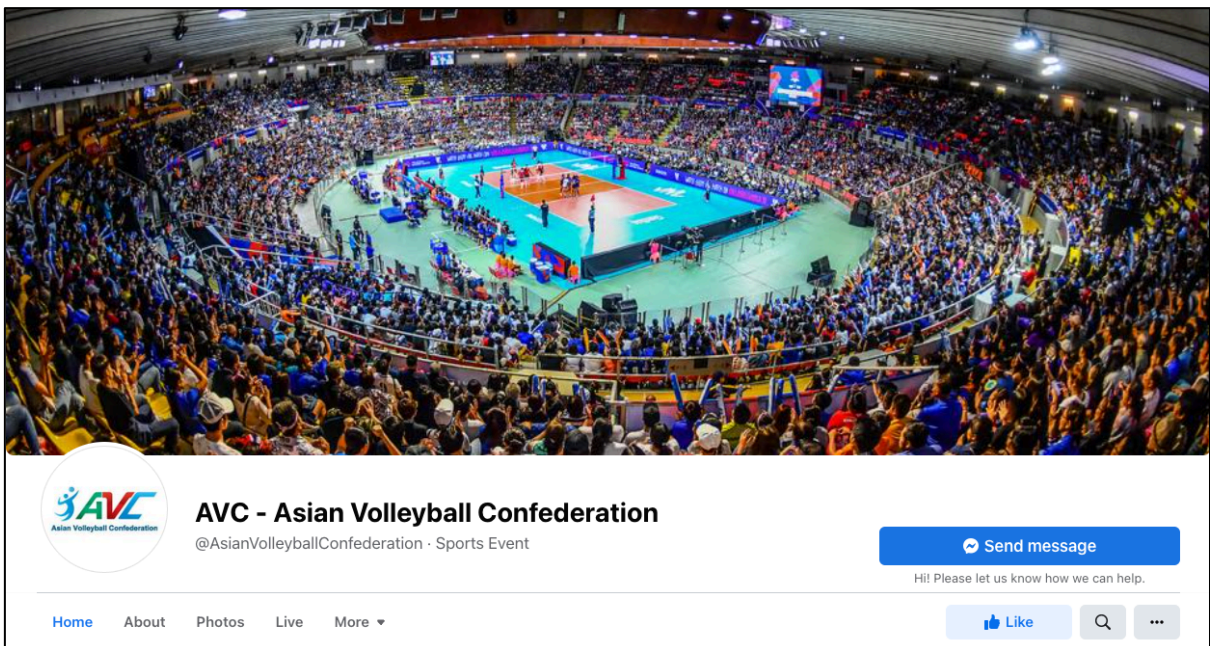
AVC
Asian Volleyball Confederation

AVC - Asian Volleyball Confederation
@AsianVolleyballConfederation · Sports Event

Send message
Hi! Please let us know how we can help.

Home
About
Photos
Live
More

Like